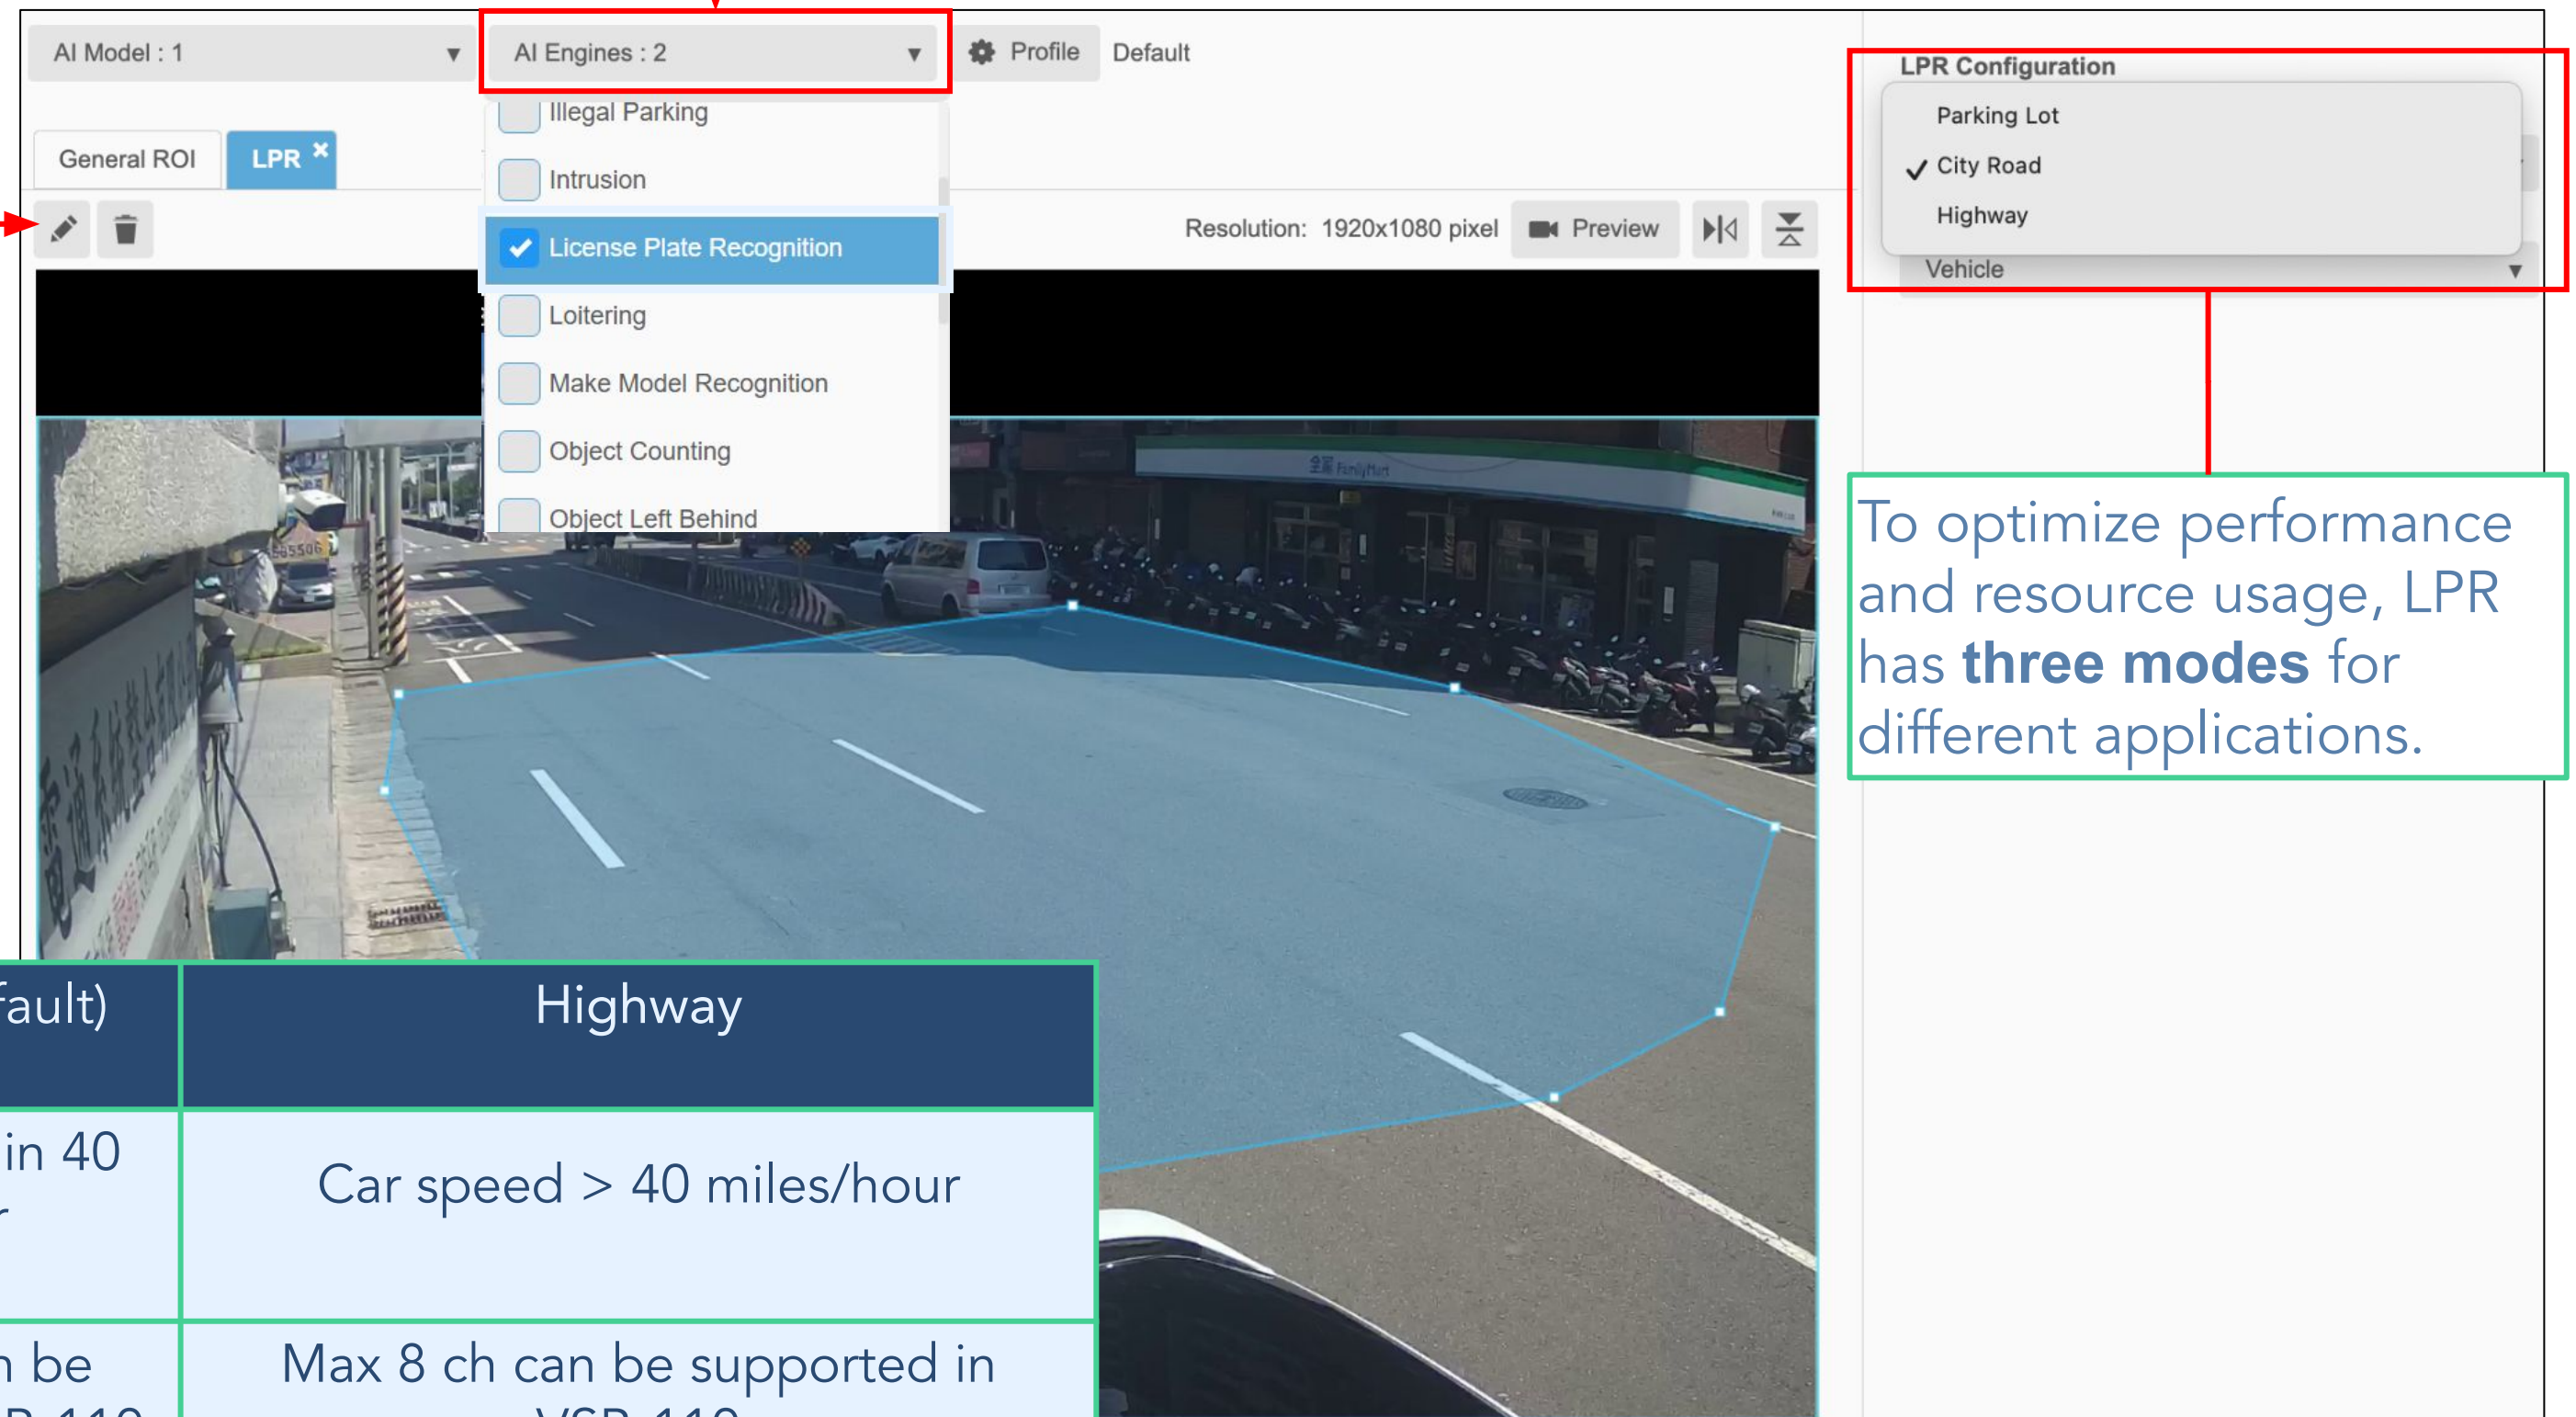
AI Model : 1
AI Engines : 2
Profile
Default

Illegal Parking
Intrusion
License Plate Recognition
Loitering
Make Model Recognition
Object Counting
Object Left Behind

General ROI
LPR

Resolution: 1920x1080 pixel
Preview

LPR Configuration
Parking Lot
✓ City Road
Highway
Vehicle

To optimize performance and resource usage, LPR has **three modes** for different applications.

| fault) | Highway |
|---|---|
| in 40 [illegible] | Car speed > 40 miles/hour |
| n be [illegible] | Max 8 ch can be supported in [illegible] |